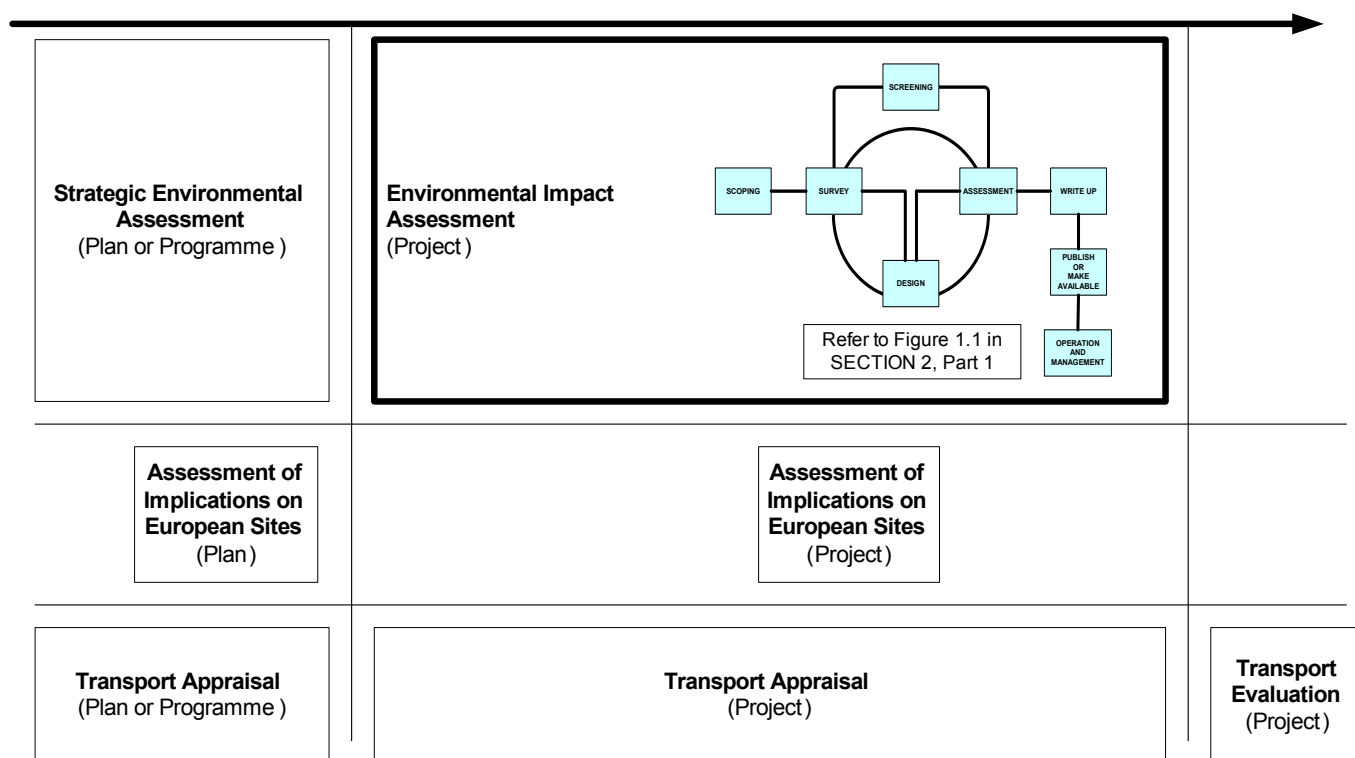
Strategic Environmental Assessment
(Plan or Programme )

Environmental Impact Assessment
(Project )

SCREENING

SCOPING

SURVEY

ASSESSMENT

WRITE UP

DESIGN

PUBLISH OR MAKE AVAILABLE

OPERATION AND MANAGEMENT

Refer to Figure 1.1 in SECTION 2, Part 1

Assessment of Implications on European Sites
(Plan )

Assessment of Implications on European Sites
(Project )

Transport Appraisal
(Plan or Programme )

Transport Appraisal
(Project )

Transport Evaluation
(Project )